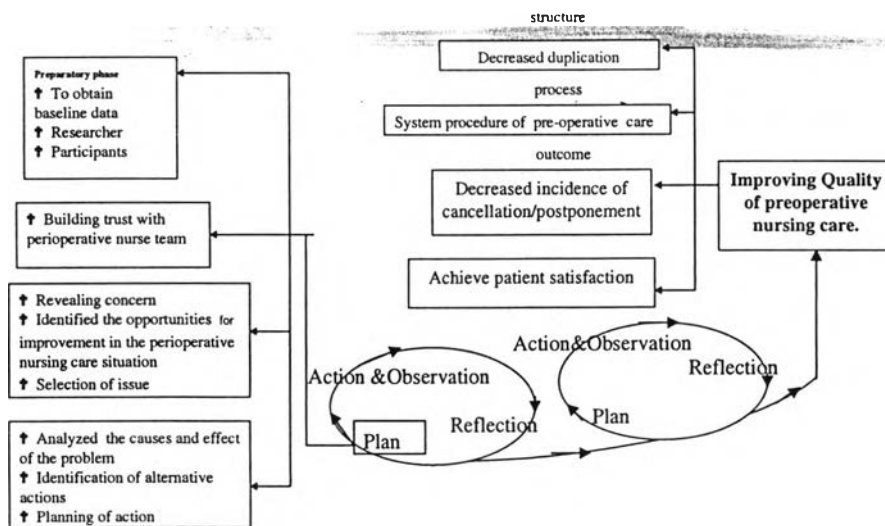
structure

Decreased duplication

process

System procedure of pre-operative care

outcome

Decreased incidence of cancellation/postponement

Achieve patient satisfaction

Improving Quality of preoperative nursing care.

Preparatory phase
† To obtain baseline data
† Researcher
† Participants

† Building trust with perioperative nurse team

† Revealing concern
† Identified the opportunities for improvement in the perioperative nursing care situation
† Selection of issue

† Analyzed the causes and effect of the problem
† Identification of alternative actions
† Planning of action

Action &Observation
Reflection
Plan

Action&Observation
Reflection
Plan